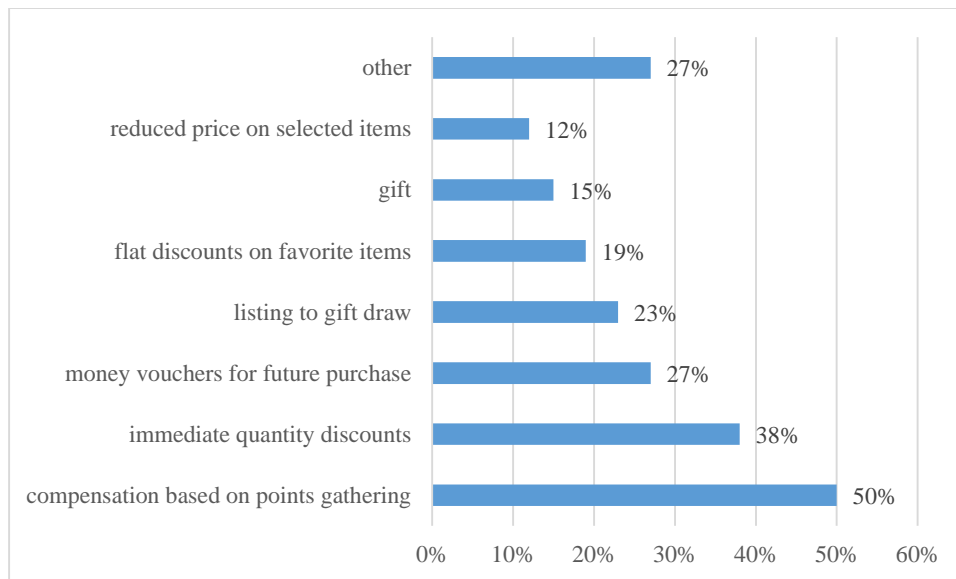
other 27%

reduced price on selected items 12%

gift 15%

flat discounts on favorite items 19%

listing to gift draw 23%

money vouchers for future purchase 27%

immediate quantity discounts 38%

compensation based on points gathering 50%

0% 10% 20% 30% 40% 50% 60%